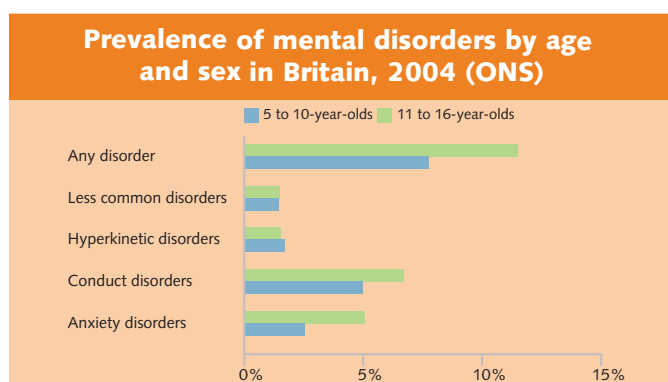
Prevalence of mental disorders by age and sex in Britain, 2004 (ONS)

5 to 10-year-olds 11 to 16-year-olds

Any disorder

Less common disorders

Hyperkinetic disorders

Conduct disorders

Anxiety disorders

0% 5% 10% 15%